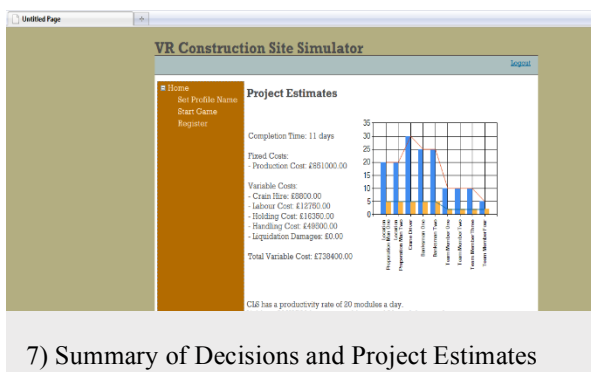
Untitled Page

VR Construction Site Simulator

Logout

Home
Set Profile Name
Start Game
Register

Project Estimates

Completion Time: 11 days

Fixed Costs:
- Production Cost: £851000.00

Variable Costs:
- Crain Hire: £8800.00
- Labour Cost: £12750.00
- Holding Cost: £16350.00
- Handling Cost: £49500.00
- Liquidation Damages: £0.00

Total Variable Cost: £738400.00

35
30
25
20
15
10
5
0

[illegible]
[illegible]
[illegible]
Crane Driver
Banksman One
Banksman Two
Team Member One
Team Member Two
Team Member Three
Team Member Four

CLE has a productivity rate of 20 modules a day.

7) Summary of Decisions and Project Estimates